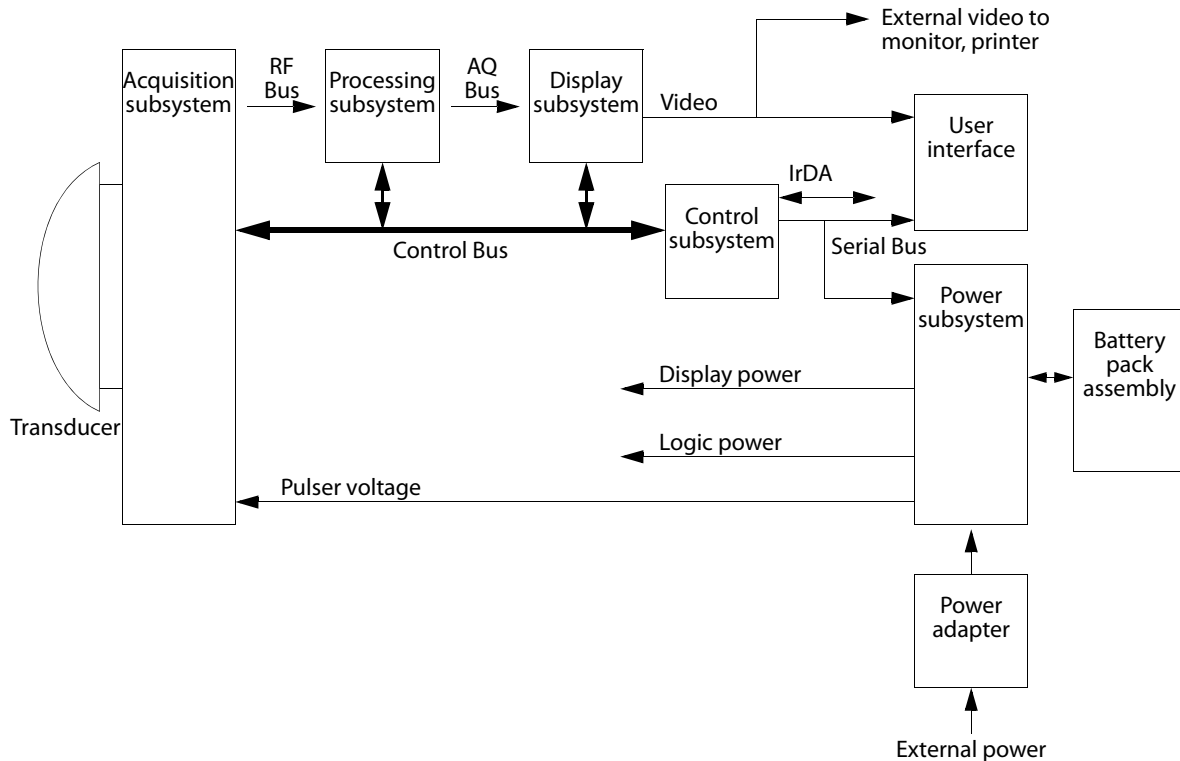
External video to monitor, printer

Acquisition subsystem

RF Bus

Processing subsystem

AQ Bus

Display subsystem

Video

User interface

IrDA

Control subsystem

Control Bus

Serial Bus

Power subsystem

Battery pack assembly

Display power

Logic power

Transducer

Pulser voltage

Power adapter

External power